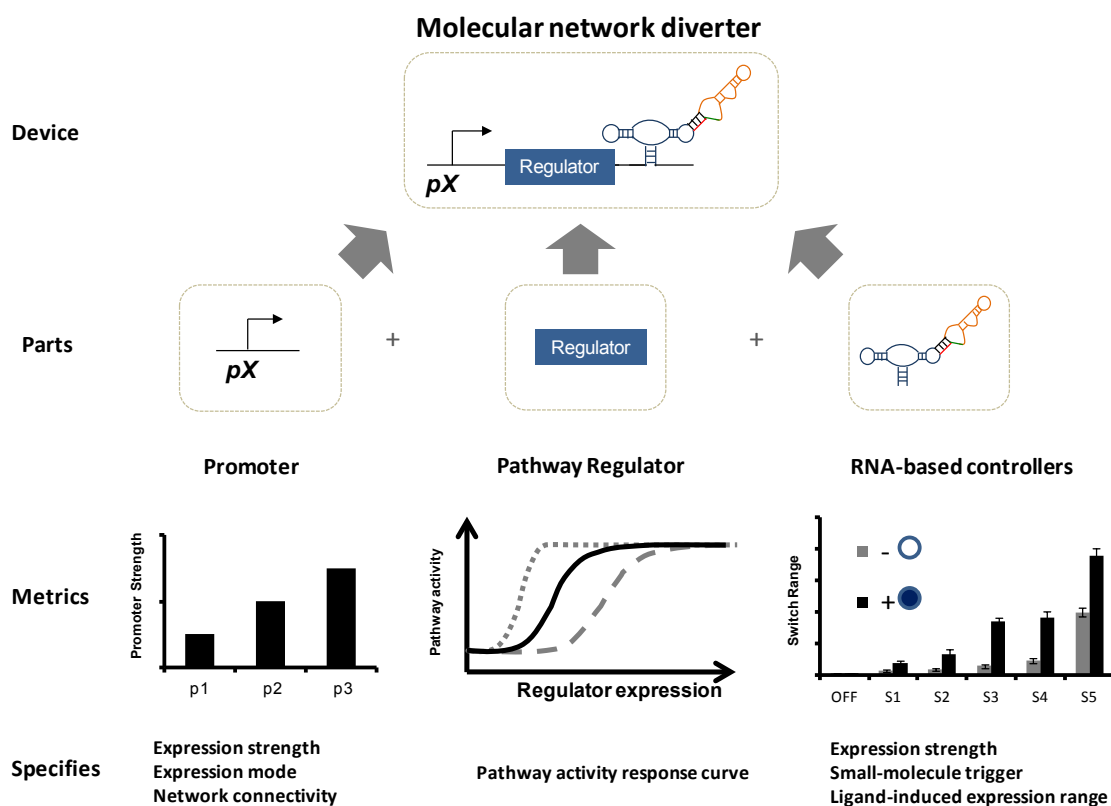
Molecular network diverter

Device

pX

Regulator

Parts

pX

+

Regulator

+

Promoter

Pathway Regulator

RNA-based controllers

Metrics

Promoter Strength

p1 p2 p3

Pathway activity

Regulator expression

Switch Range

-

+

OFF S1 S2 S3 S4 S5

Specifies

Expression strength
Expression mode
Network connectivity

Pathway activity response curve

Expression strength
Small-molecule trigger
Ligand-induced expression range